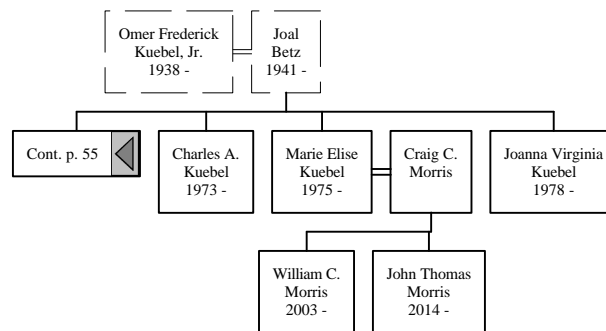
Omer Frederick Kuebel, Jr. 1938 -

Joal Betz 1941 -

Cont. p. 55

Charles A. Kuebel 1973 -

Marie Elise Kuebel 1975 -

Craig C. Morris

Joanna Virginia Kuebel 1978 -

William C. Morris 2003 -

John Thomas Morris 2014 -